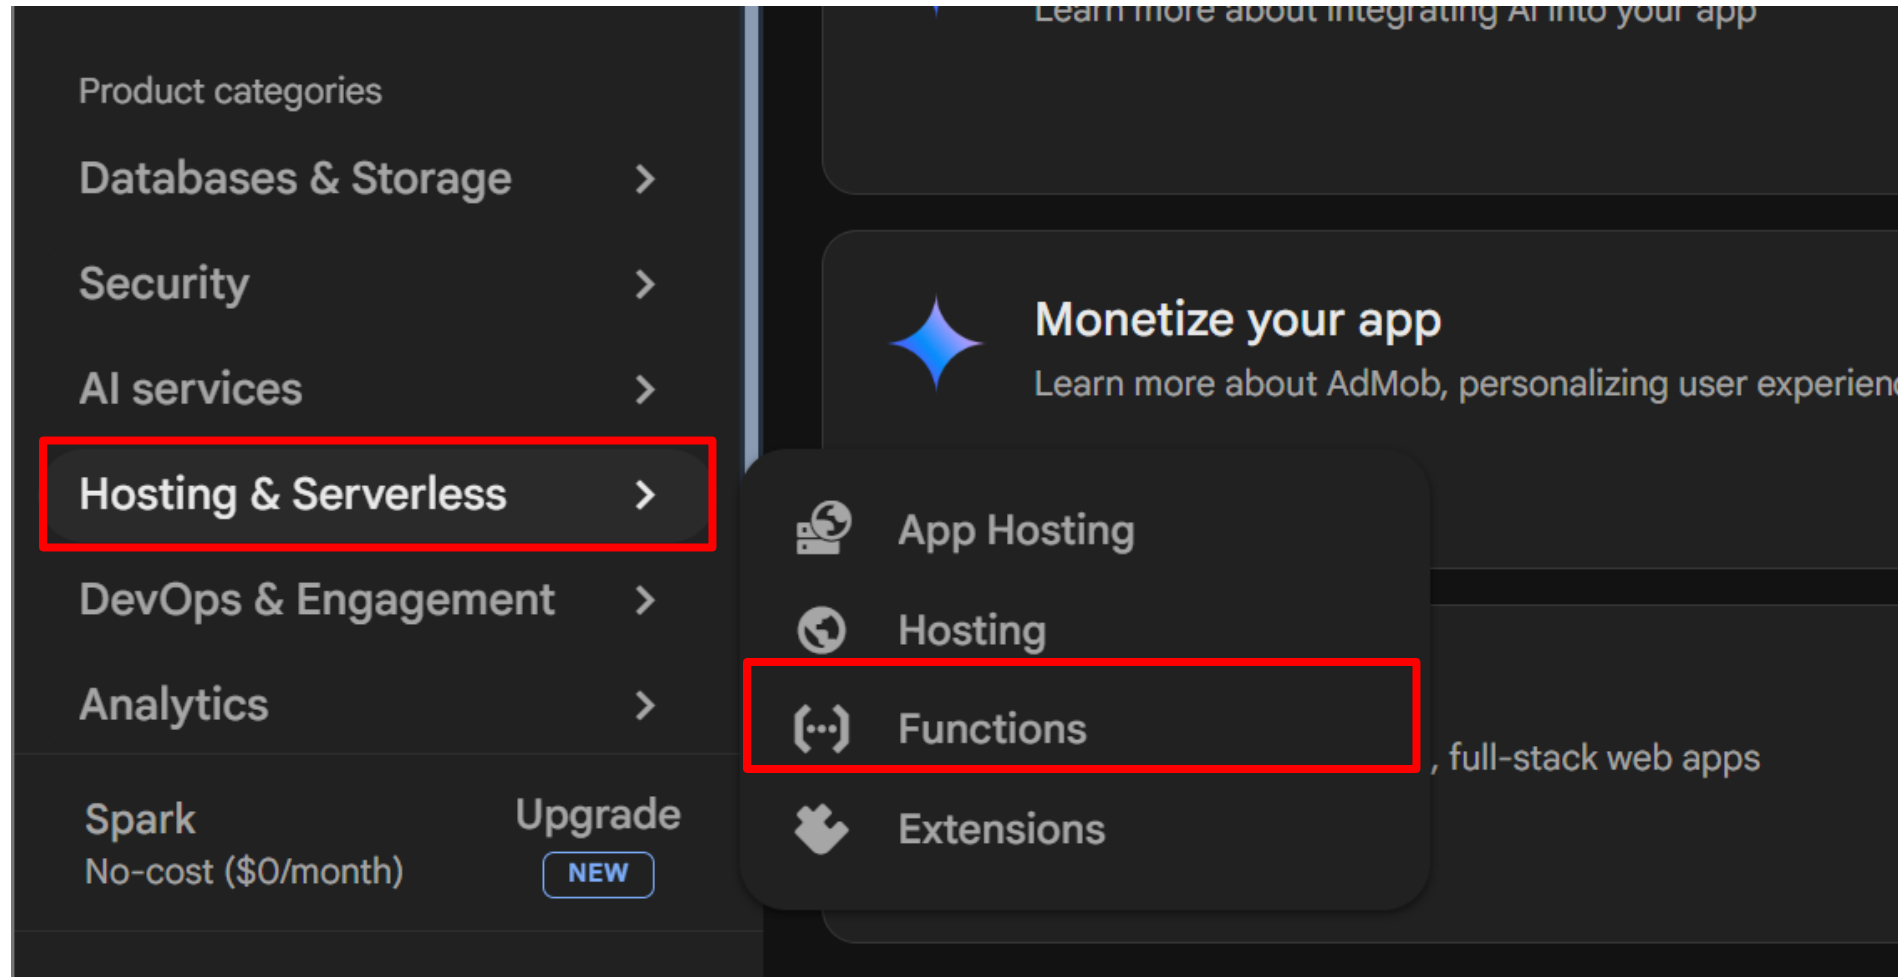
Product categories

Databases & Storage

Security

AI services

Hosting & Serverless

DevOps & Engagement

Analytics

Spark
No-cost ($0/month)

Upgrade
NEW

Learn more about integrating AI into your app

Monetize your app
Learn more about AdMob, personalizing user experien

App Hosting

Hosting

Functions

Extensions

, full-stack web apps